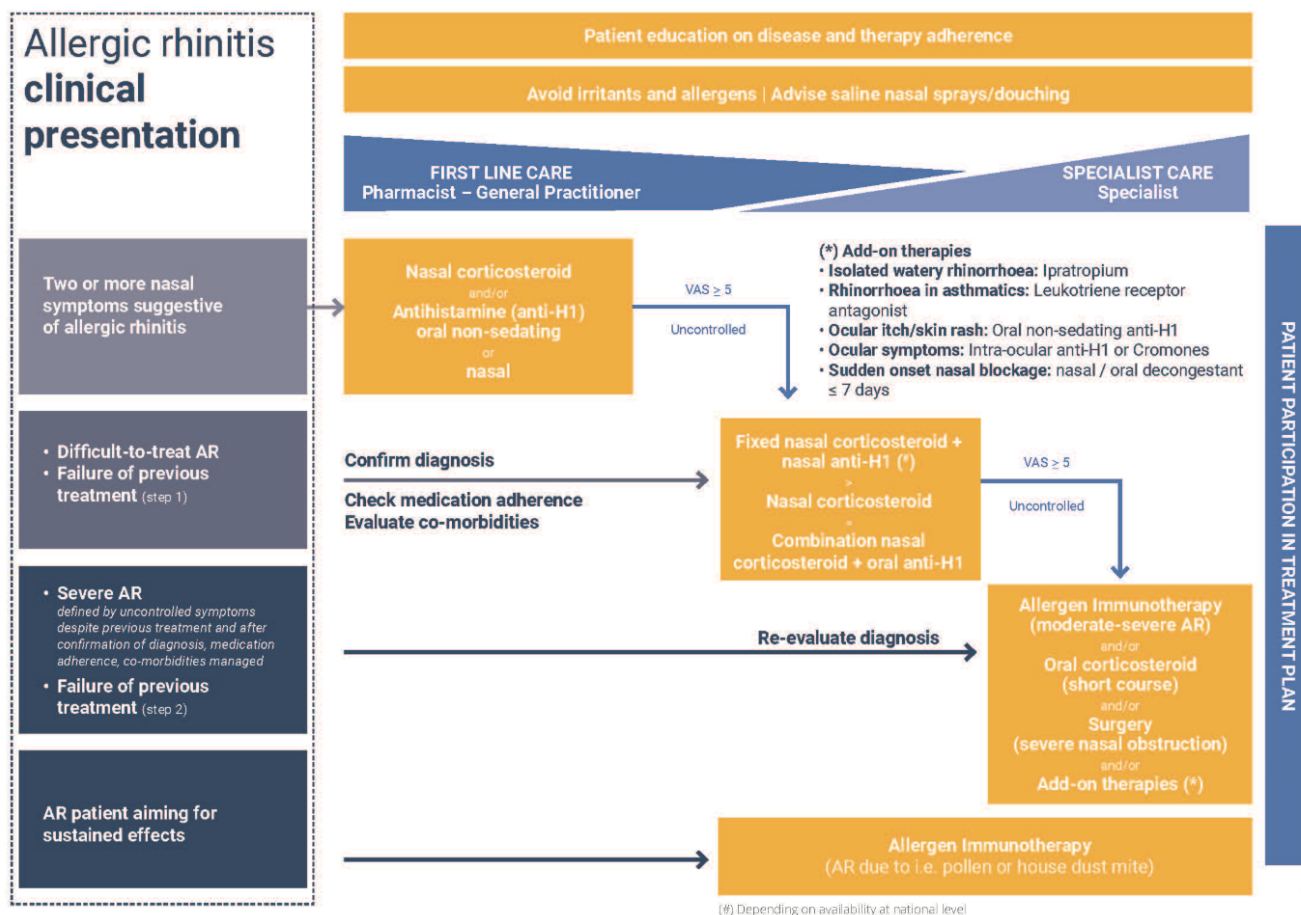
Allergic rhinitis **clinical presentation**

Patient education on disease and therapy adherence

Avoid irritants and allergens | Advise saline nasal sprays/douching

FIRST LINE CARE
Pharmacist – General Practitioner

SPECIALIST CARE
Specialist

Two or more nasal symptoms suggestive of allergic rhinitis

Nasal corticosteroid
and/or
Antihistamine (anti-H1)
oral non-sedating
or
nasal

VAS $\geq 5$

Uncontrolled

(*) Add-on therapies
• Isolated watery rhinorrhoea: Ipratropium
• Rhinorrhoea in asthmatics: Leukotriene receptor antagonist
• Ocular itch/skin rash: Oral non-sedating anti-H1
• Ocular symptoms: Intra-ocular anti-H1 or Cromones
• Sudden onset nasal blockage: nasal / oral decongestant $\leq 7$ days

• Difficult-to-treat AR
• Failure of previous treatment (step 1)

Confirm diagnosis

Check medication adherence
Evaluate co-morbidities

Fixed nasal corticosteroid + nasal anti-H1 (#)
>
Nasal corticosteroid
=
Combination nasal corticosteroid + oral anti-H1

VAS $\geq 5$

Uncontrolled

• Severe AR
defined by uncontrolled symptoms despite previous treatment and after confirmation of diagnosis, medication adherence, co-morbidities managed
• Failure of previous treatment (step 2)

Re-evaluate diagnosis

Allergen Immunotherapy
(moderate-severe AR)
and/or
Oral corticosteroid
(short course)
and/or
Surgery
(severe nasal obstruction)
and/or
Add-on therapies (*)

AR patient aiming for sustained effects

Allergen Immunotherapy
(AR due to i.e. pollen or house dust mite)

(#) Depending on availability at national level

PATIENT PARTICIPATION IN TREATMENT PLAN